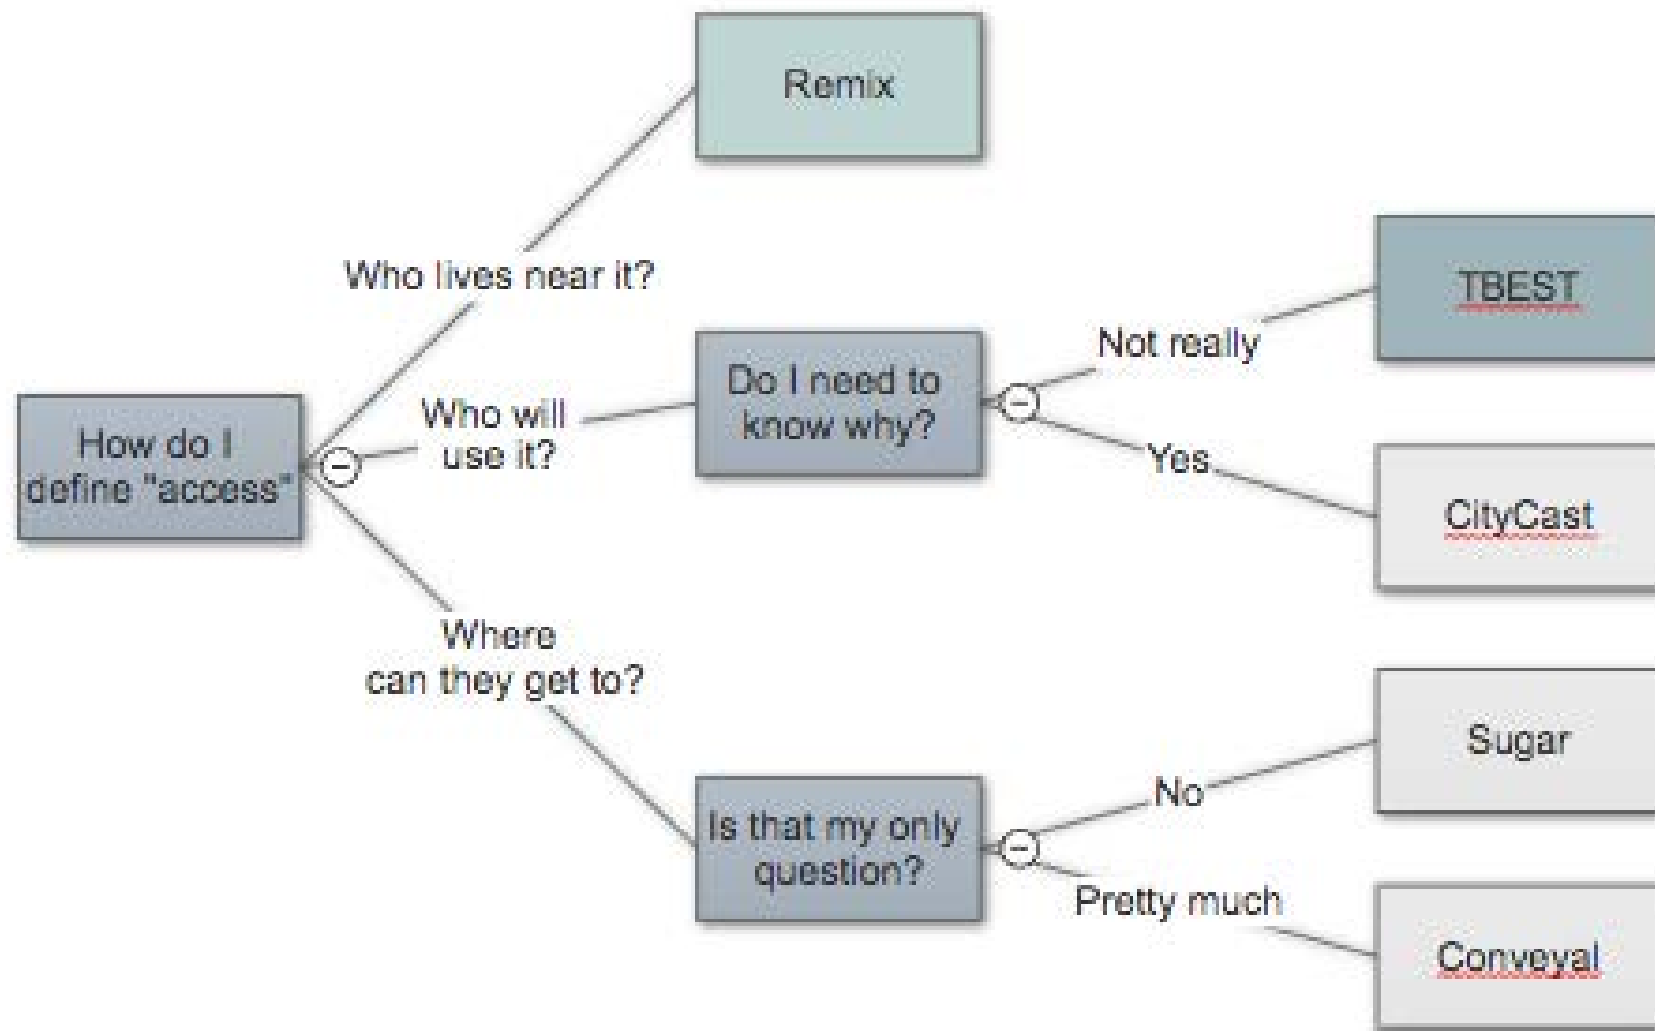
How do I define "access"

Who lives near it?

Remix

Who will use it?

Do I need to know why?

Not really

TBEST

Yes

CityCast

Where can they get to?

Is that my only question?

No

Sugar

Pretty much

Conveyal